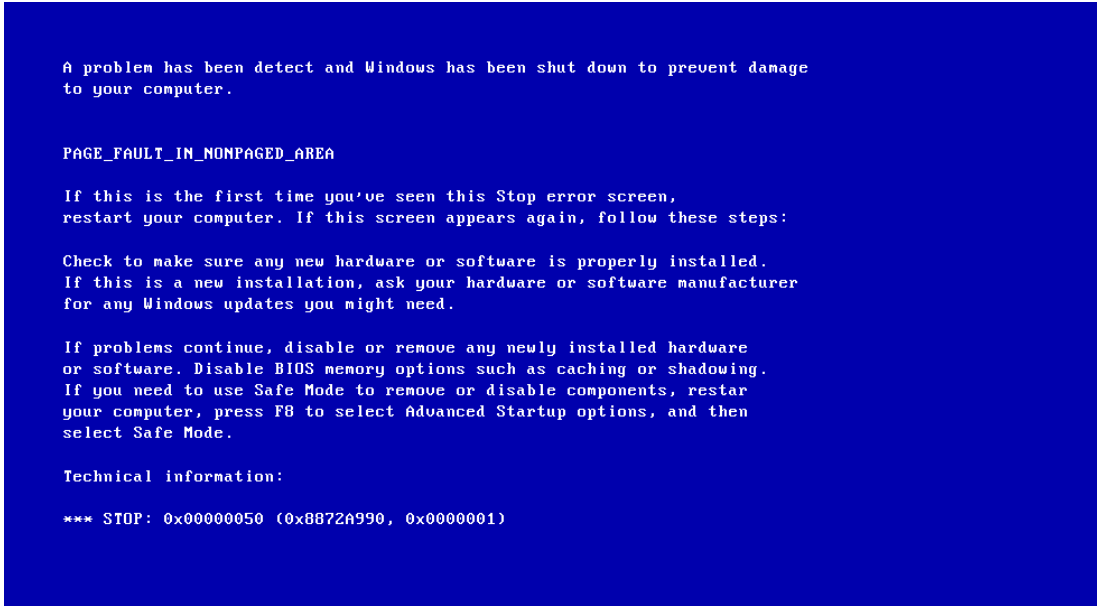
A problem has been detect and Windows has been shut down to prevent damage to your computer.

PAGE_FAULT_IN_NONPAGED_AREA

If this is the first time you've seen this Stop error screen, restart your computer. If this screen appears again, follow these steps:

Check to make sure any new hardware or software is properly installed. If this is a new installation, ask your hardware or software manufacturer for any Windows updates you might need.

If problems continue, disable or remove any newly installed hardware or software. Disable BIOS memory options such as caching or shadowing. If you need to use Safe Mode to remove or disable components, restar your computer, press F8 to select Advanced Startup options, and then select Safe Mode.

Technical information:

*** STOP: 0x00000050 (0x8872A990, 0x0000001)